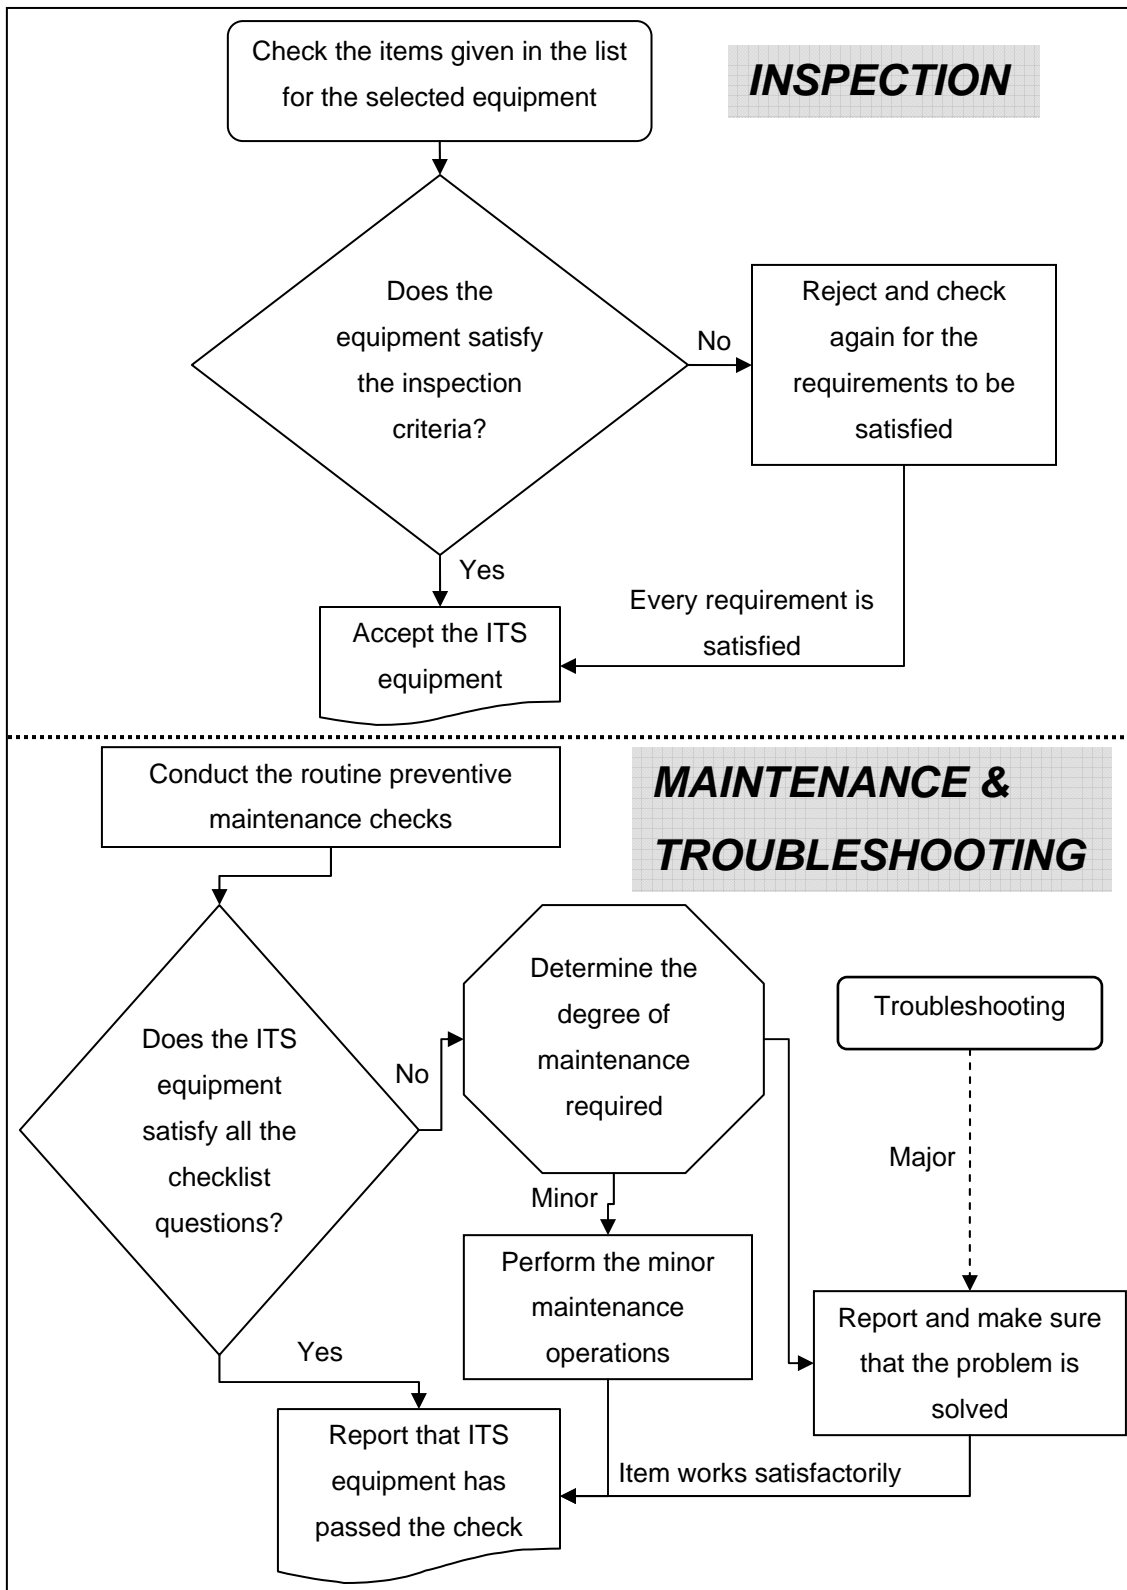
Check the items given in the list for the selected equipment

INSPECTION

Does the equipment satisfy the inspection criteria?

No

Reject and check again for the requirements to be satisfied

Yes

Every requirement is satisfied

Accept the ITS equipment

Conduct the routine preventive maintenance checks

MAINTENANCE & TROUBLESHOOTING

Does the ITS equipment satisfy all the checklist questions?

No

Determine the degree of maintenance required

Troubleshooting

Major

Minor

Perform the minor maintenance operations

Yes

Report and make sure that the problem is solved

Report that ITS equipment has passed the check

Item works satisfactorily